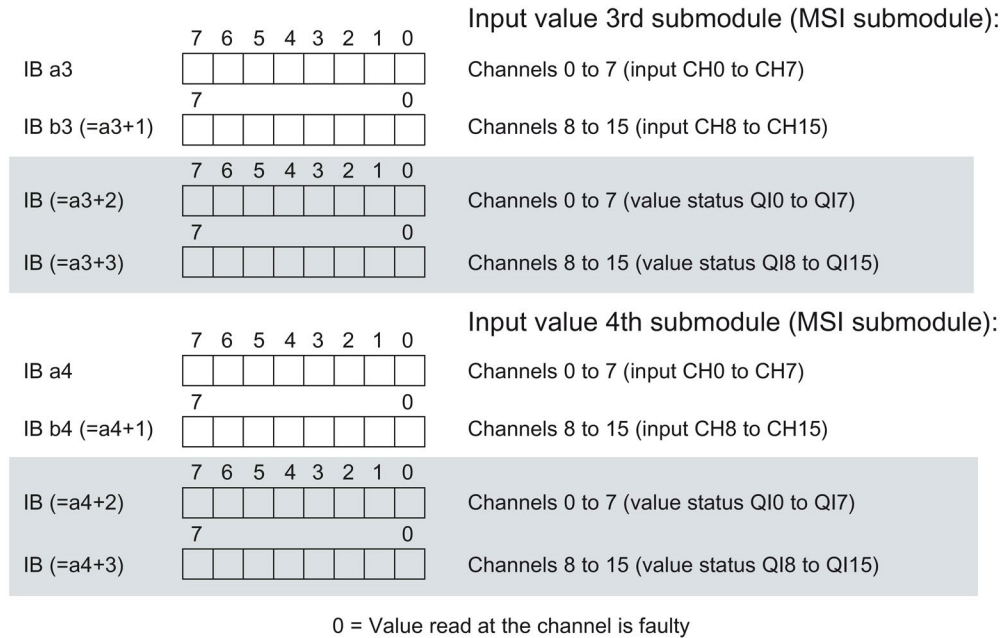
Input value 3rd submodule (MSI submodule):

7 6 5 4 3 2 1 0

IB a3 Channels 0 to 7 (input CH0 to CH7)

7 0

IB b3 (=a3+1) Channels 8 to 15 (input CH8 to CH15)

7 6 5 4 3 2 1 0

IB (=a3+2) Channels 0 to 7 (value status QI0 to QI7)

7 0

IB (=a3+3) Channels 8 to 15 (value status QI8 to QI15)

Input value 4th submodule (MSI submodule):

7 6 5 4 3 2 1 0

IB a4 Channels 0 to 7 (input CH0 to CH7)

7 0

IB b4 (=a4+1) Channels 8 to 15 (input CH8 to CH15)

7 6 5 4 3 2 1 0

IB (=a4+2) Channels 0 to 7 (value status QI0 to QI7)

7 0

IB (=a4+3) Channels 8 to 15 (value status QI8 to QI15)

0 = Value read at the channel is faulty